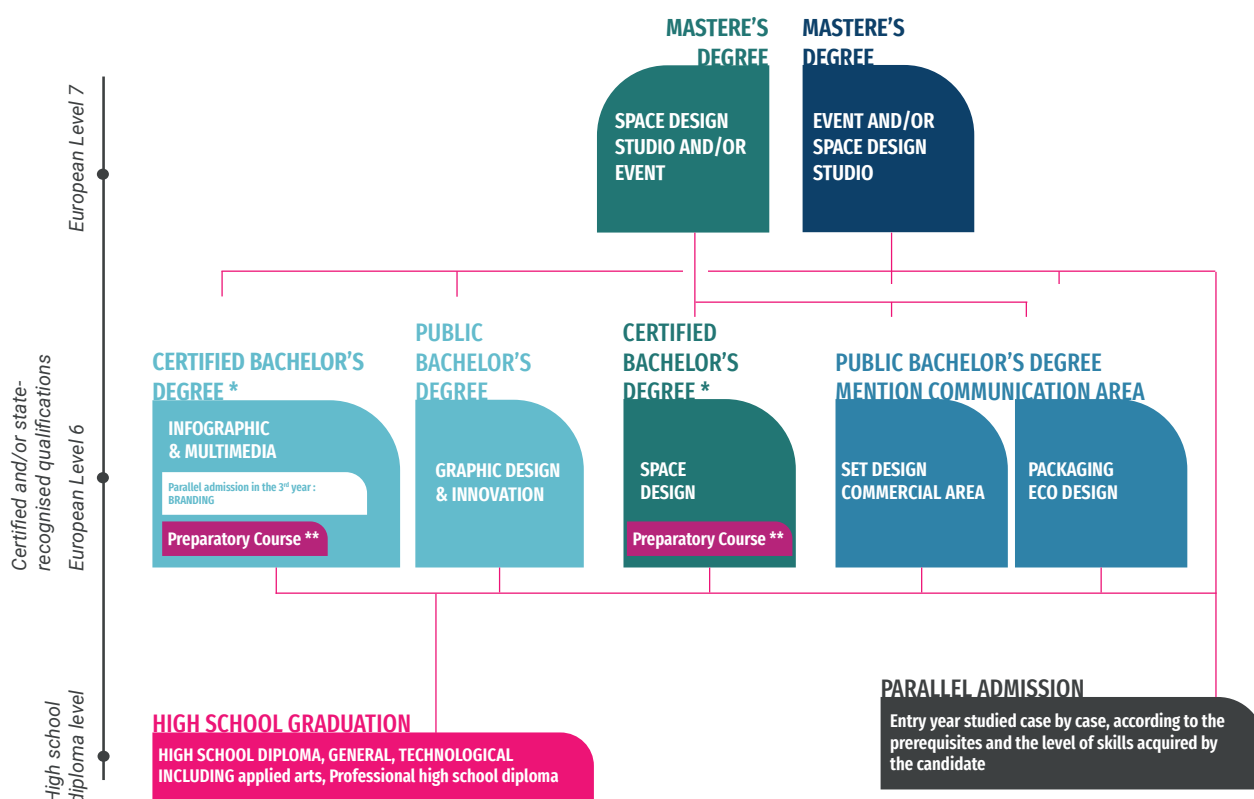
European Level 7

Certified and/or state-recognised qualifications
European Level 6

High school diploma level

MASTERE'S DEGREE
SPACE DESIGN STUDIO AND/OR EVENT

MASTERE'S DEGREE
EVENT AND/OR SPACE DESIGN STUDIO

CERTIFIED BACHELOR'S DEGREE *
INFOGRAPHIC & MULTIMEDIA
Parallel admission in the 3rd year : BRANDING
Preparatory Course **

PUBLIC BACHELOR'S DEGREE
GRAPHIC DESIGN & INNOVATION

CERTIFIED BACHELOR'S DEGREE *
SPACE DESIGN
Preparatory Course **

PUBLIC BACHELOR'S DEGREE MENTION COMMUNICATION AREA
SET DESIGN COMMERCIAL AREA
PACKAGING ECO DESIGN

HIGH SCHOOL GRADUATION
HIGH SCHOOL DIPLOMA, GENERAL, TECHNOLOGICAL INCLUDING applied arts, Professional high school diploma

PARALLEL ADMISSION
Entry year studied case by case, according to the prerequisites and the level of skills acquired by the candidate